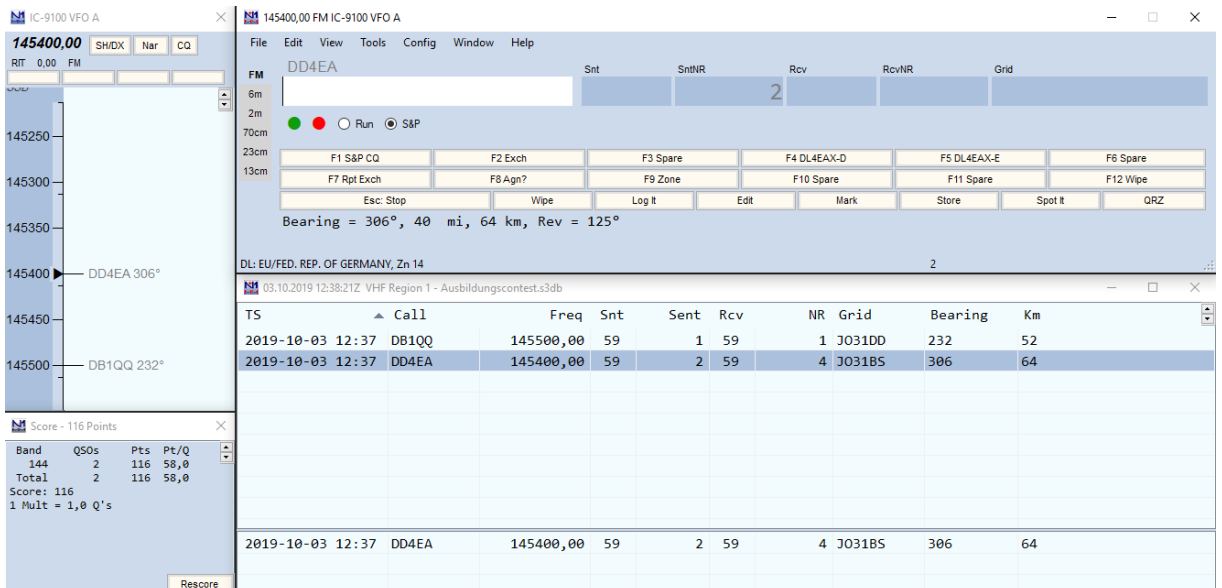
IC-9100 VFO A
145400,00 SH/DX Nar CQ
RIT 0,00 FM
145250
145300
145350
145400 DD4EA 306°
145450
145500 DB1QQ 232°

Score - 116 Points
| Band | QSOs | Pts | Pt/Q |
|---|---|---|---|
| 144 | 2 | 116 | 58,0 |
| Total | 2 | 116 | 58,0 |

Score: 116
1 Mult = 1,0 Q's
Rescore

145400,00 FM IC-9100 VFO A
File Edit View Tools Config Window Help
FM
6m
2m
70cm
23cm
13cm
DD4EA
Snt SntNR Rcv RcvNR Grid
2
Run S&P
F1 S&P CQ F2 Exch F3 Spare F4 DL4EAX-D F5 DL4EAX-E F6 Spare
F7 Rpt Exch F8 Agn? F9 Zone F10 Spare F11 Spare F12 Wipe
Esc: Stop Wipe Log It Edit Mark Store Spot It QRZ
Bearing = 306°, 40 mi, 64 km, Rev = 125°
DL: EU/FED. REP. OF GERMANY, Zn 14
2

03.10.2019 12:38:21Z VHF Region 1 - Ausbildungscontest.s3db
| TS | Call | Freq | Snt | Sent | Rcv | NR | Grid | Bearing | Km |
|---|---|---|---|---|---|---|---|---|---|
| 2019-10-03 12:37 | DB1QQ | 145500,00 | 59 | 1 | 59 | 1 | JO31DD | 232 | 52 |
| 2019-10-03 12:37 | DD4EA | 145400,00 | 59 | 2 | 59 | 4 | JO31BS | 306 | 64 |

2019-10-03 12:37 DD4EA 145400,00 59 2 59 4 JO31BS 306 64